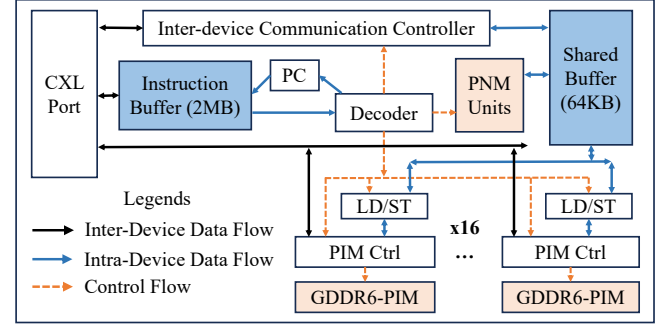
Inter-device Communication Controller

CXL Port

Instruction Buffer (2MB)

PC

Decoder

PNM Units

Shared Buffer (64KB)

Legends

Inter-Device Data Flow

Intra-Device Data Flow

Control Flow

LD/ST

LD/ST

x16

PIM Ctrl

...

PIM Ctrl

GDDR6-PIM

GDDR6-PIM